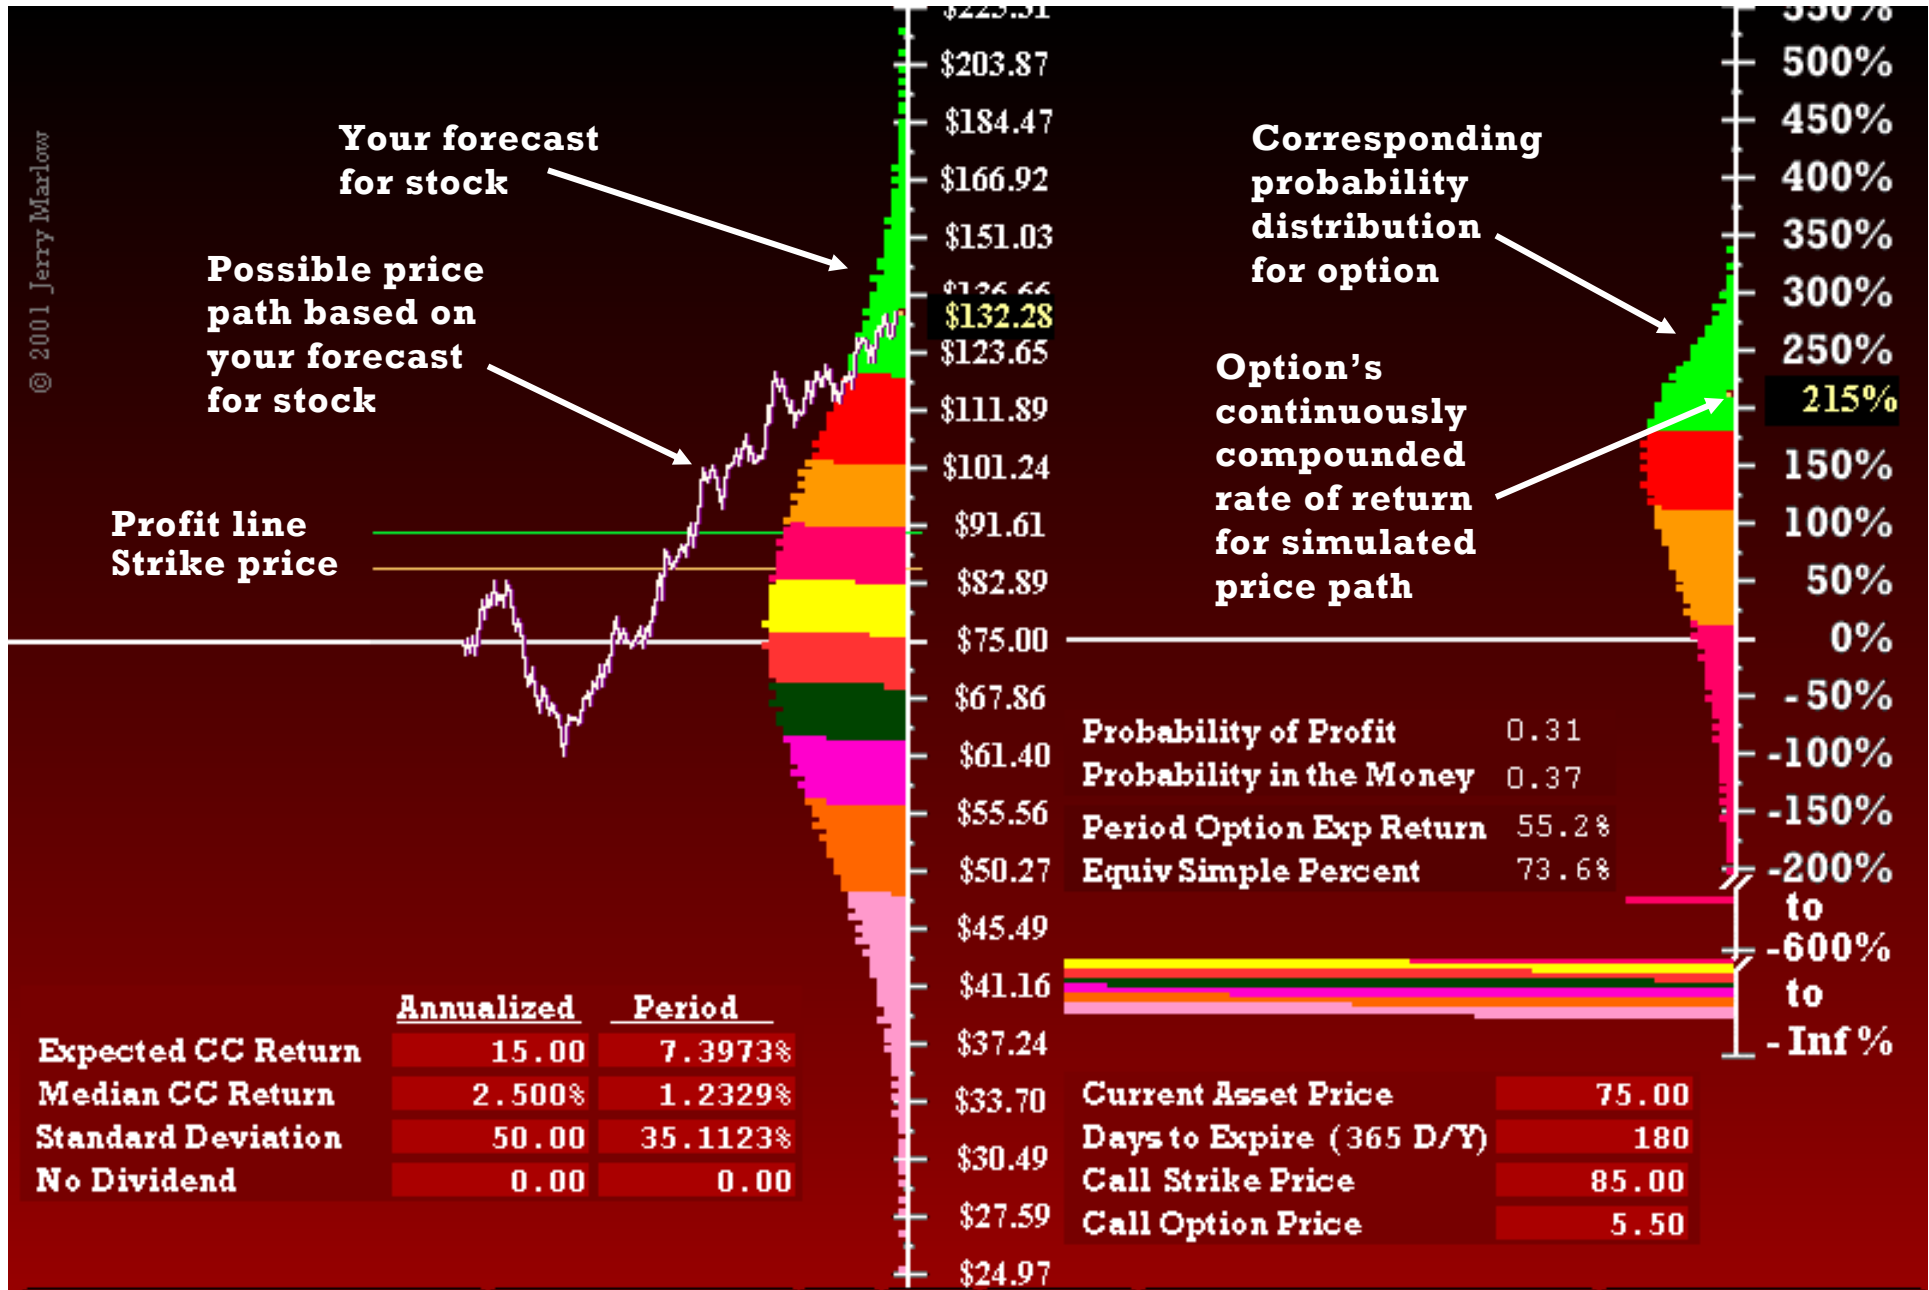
© 2001 Jerry Marlow

Your forecast for stock

Possible price path based on your forecast for stock

Profit line
Strike price

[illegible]
$203.87
$184.47
$166.92
$151.03
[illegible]
$132.28
$123.65
$111.89
$101.24
$91.61
$82.89
$75.00
$67.86
$61.40
$55.56
$50.27
$45.49
$41.16
$37.24
$33.70
$30.49
$27.59
$24.97

Corresponding probability distribution for option

Option's continuously compounded rate of return for simulated price path

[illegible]
500%
450%
400%
350%
300%
250%
215%
150%
100%
50%
0%
-50%
-100%
-150%
-200%
to
-600%
to
-Inf%

| | |
|---|---|
| Probability of Profit | 0.31 |
| Probability in the Money | 0.37 |
| Period Option Exp Return | 55.2% |
| Equiv Simple Percent | 73.6% |

| | Annualized | Period |
|---|---|---|
| Expected CC Return | 15.00 | 7.3973% |
| Median CC Return | 2.500% | 1.2329% |
| Standard Deviation | 50.00 | 35.1123% |
| No Dividend | 0.00 | 0.00 |

| | |
|---|---|
| Current Asset Price | 75.00 |
| Days to Expire (365 D/Y) | 180 |
| Call Strike Price | 85.00 |
| Call Option Price | 5.50 |